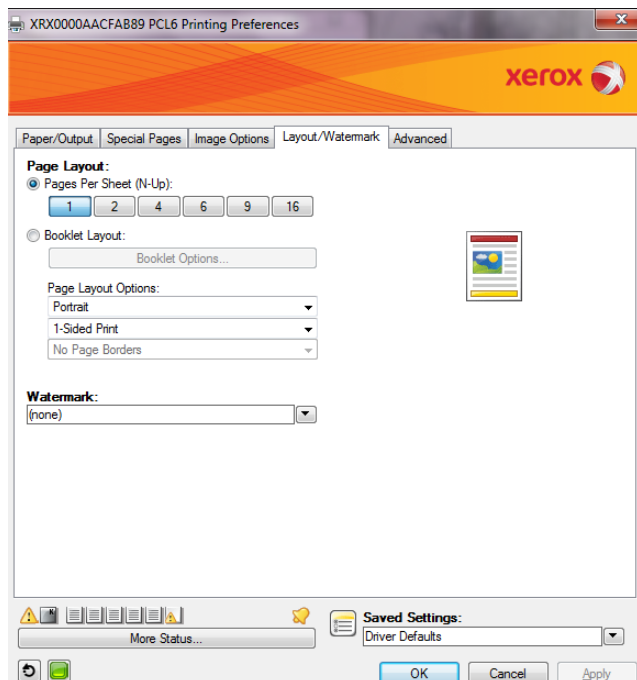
XRX0000AACFAB89 PCL6 Printing Preferences

xerox

Paper/Output
Special Pages
Image Options
Layout/Watermark
Advanced

Page Layout:
Pages Per Sheet (N-Up):
1
2
4
6
9
16

Booklet Layout:
Booklet Options...

Page Layout Options:
Portrait
1-Sided Print
No Page Borders

Watermark:
(none)

More Status...

Saved Settings:
Driver Defaults

OK
Cancel
Apply